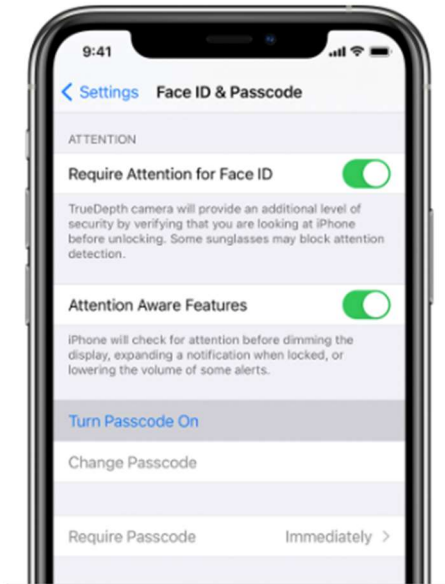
9:41

< Settings Face ID & Passcode

ATTENTION

Require Attention for Face ID

TrueDepth camera will provide an additional level of security by verifying that you are looking at iPhone before unlocking. Some sunglasses may block attention detection.

Attention Aware Features

iPhone will check for attention before dimming the display, expanding a notification when locked, or lowering the volume of some alerts.

Turn Passcode On

Change Passcode

Require Passcode Immediately >